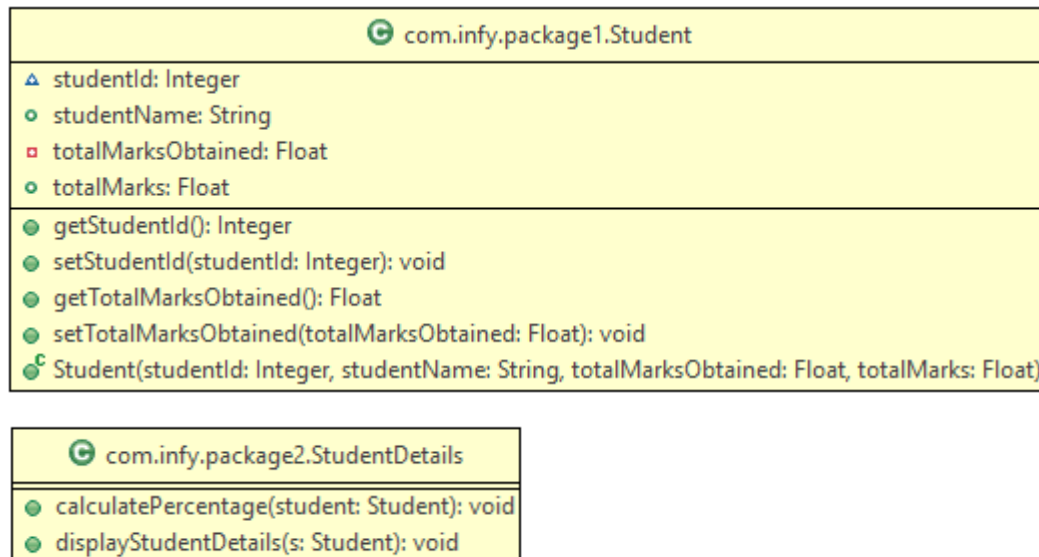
com.infy.package1.Student

studentId: Integer
studentName: String
totalMarksObtained: Float
totalMarks: Float

getStudentId(): Integer
setStudentId(studentId: Integer): void
getTotalMarksObtained(): Float
setTotalMarksObtained(totalMarksObtained: Float): void
Student(studentId: Integer, studentName: String, totalMarksObtained: Float, totalMarks: Float)

com.infy.package2.StudentDetails

calculatePercentage(student: Student): void
displayStudentDetails(s: Student): void